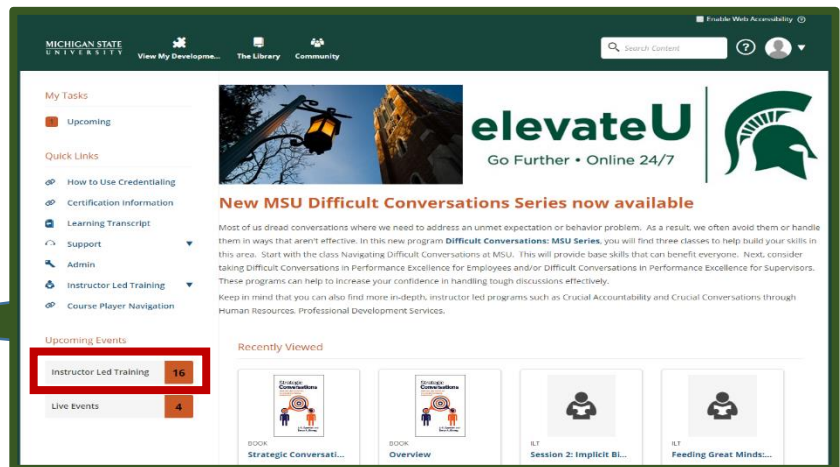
Enable Web Accessibility

MICHIGAN STATE UNIVERSITY

View My Developme...

The Library

Community

Search Content

My Tasks

1 Upcoming

Quick Links

How to Use Credentialing

Certification Information

Learning Transcript

Support

Admin

Instructor Led Training

Course Player Navigation

Upcoming Events

Instructor Led Training 16

Live Events 4

elevateU

Go Further • Online 24/7

New MSU Difficult Conversations Series now available

Most of us dread conversations where we need to address an unmet expectation or behavior problem. As a result, we often avoid them or handle them in ways that aren't effective. In this new program **Difficult Conversations: MSU Series**, you will find three classes to help build your skills in this area. Start with the class Navigating Difficult Conversations at MSU. This will provide base skills that can benefit everyone. Next, consider taking Difficult Conversations in Performance Excellence for Employees and/or Difficult Conversations in Performance Excellence for Supervisors. These programs can help to increase your confidence in handling tough discussions effectively.

Keep in mind that you can also find more in-depth, instructor led programs such as Crucial Accountability and Crucial Conversations through Human Resources, Professional Development Services.

Recently Viewed

Strategic Conversations

BOOK
Strategic Conversati...

Strategic Conversations

BOOK
Overview

ILT
Session 2: Implicit Bi...

ILT
Feeding Great Minds:...